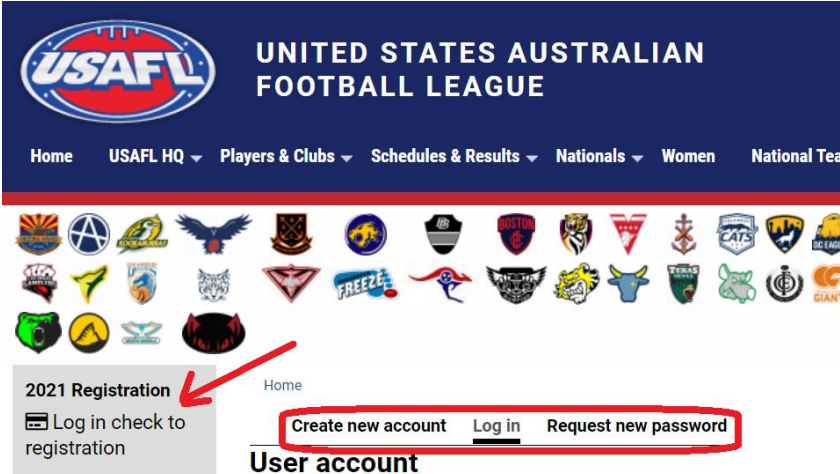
USAFL

UNITED STATES AUSTRALIAN FOOTBALL LEAGUE

Home USAFL HQ Players & Clubs Schedules & Results Nationals Women National Tea

KOOKABURRAS BOSTON CATS DC EAG FREEZE TEXAS DEVILS GIANT

2021 Registration

Log in check to registration

Home

Create new account Log in Request new password

User account